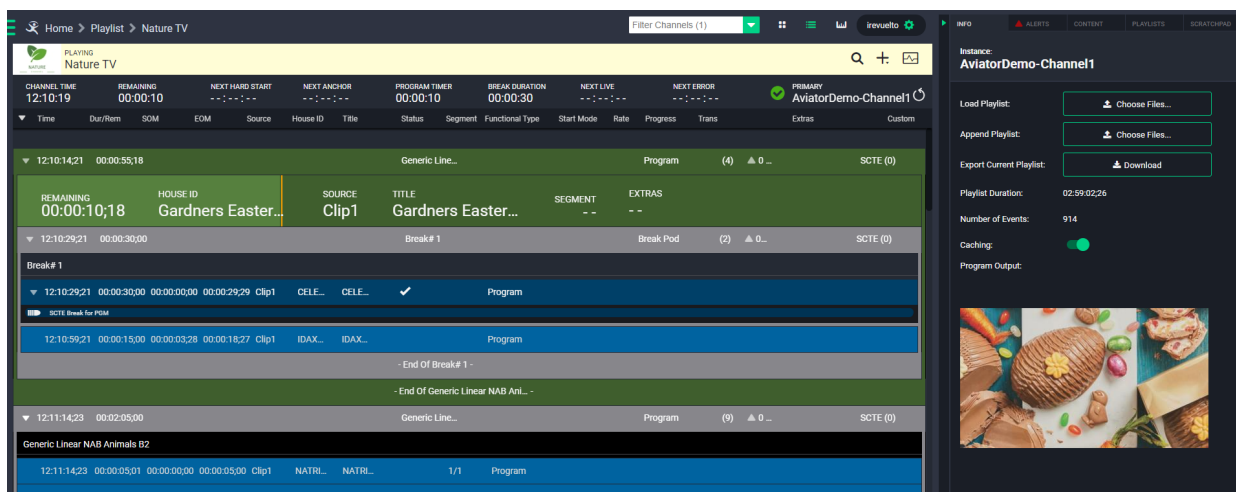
Home > Playlist > Nature TV

Filter Channels (1)

irevuelto

INFO ALERTS CONTENT PLAYLISTS SCRATCHPAD

NATURE

PLAYING
Nature TV

CHANNEL TIME
12:10:19

REMAINING
00:00:10

NEXT HARD START
--:--:--

NEXT ANCHOR
--:--:--

PROGRAM TIMER
00:00:10

BREAK DURATION
00:00:30

NEXT LIVE
--:--:--

NEXT ERROR
--:--:--

PRIMARY
AviatorDemo-Channel1

| Time | Dur/Rem | SOM | EOM | Source | House ID | Title | Status | Segment | Functional Type | Start Mode | Rate | Progress | Trans | Extras | Custom |
|---|---|---|---|---|---|---|---|---|---|---|---|---|---|---|---|

12:10:14;21 00:00:55;18 Generic Line... Program (4) 0 ... SCTE (0)

REMAINING
00:00:10;18

HOUSE ID
Gardners Easter...

SOURCE
Clip1

TITLE
Gardners Easter...

SEGMENT
- -

EXTRAS
- -

12:10:29;21 00:00:30;00 Break# 1 Break Pod (2) 0... SCTE (0)

Break# 1

12:10:29;21 00:00:30;00 00:00:00;00 00:00:29;29 Clip1 CELE... CELE... ✔ Program

SCTE Break for PGM

12:10:59;21 00:00:15;00 00:00:03;28 00:00:18;27 Clip1 IDAX... IDAX... Program

- End Of Break# 1 -

- End Of Generic Linear NAB Ani... -

12:11:14;23 00:02:05;00 Generic Line... Program (9) 0 ... SCTE (0)

Generic Linear NAB Animals B2

12:11:14;23 00:00:05;01 00:00:00;00 00:00:05;00 Clip1 NATRI... NATRI... 1/1 Program

Instance:
AviatorDemo-Channel1

Load Playlist: Choose Files...

Append Playlist: Choose Files...

Export Current Playlist: Download

Playlist Duration: 02:59:02;26

Number of Events: 914

Caching:

Program Output: